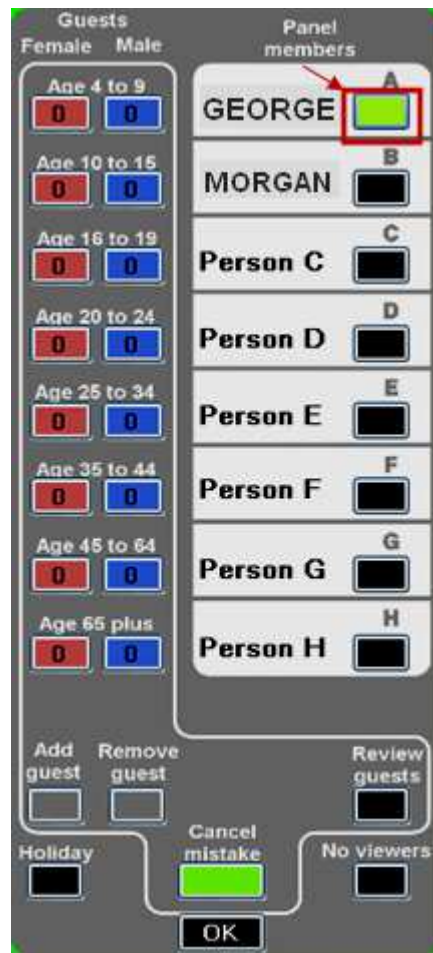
Guests
Female Male

Age 4 to 9
0 0

Age 10 to 15
0 0

Age 16 to 19
0 0

Age 20 to 24
0 0

Age 25 to 34
0 0

Age 35 to 44
0 0

Age 45 to 64
0 0

Age 65 plus
0 0

Panel members

A
GEORGE

B
MORGAN

C
Person C

D
Person D

E
Person E

F
Person F

G
Person G

H
Person H

Add guest

Remove guest

Review guests

Holiday

Cancel mistake

No viewers

OK